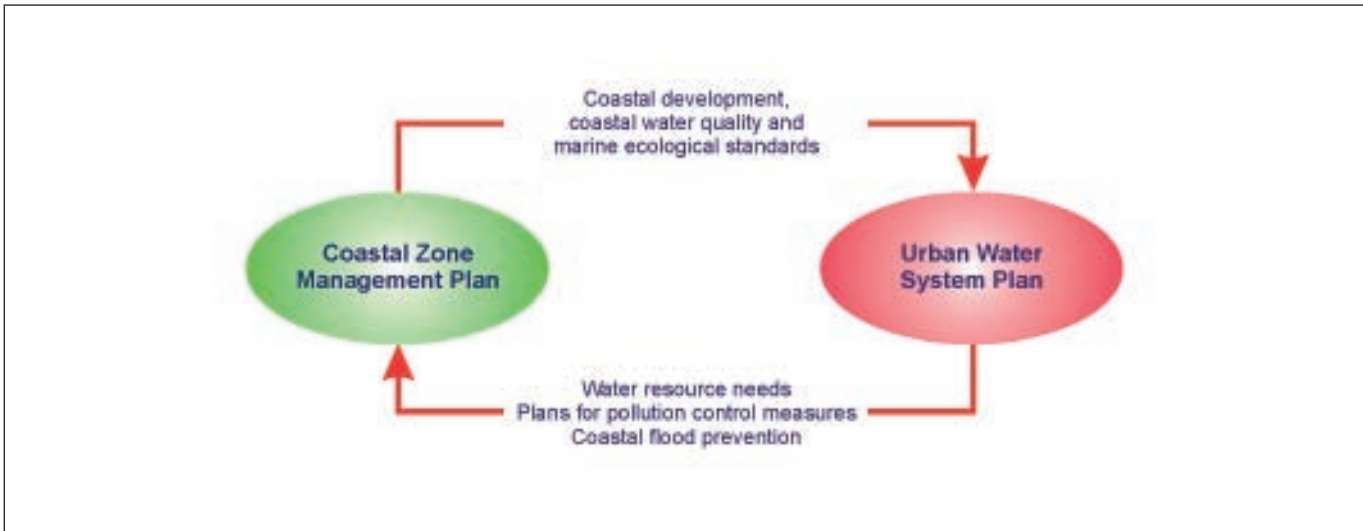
Coastal development, coastal water quality and marine ecological standards

Coastal Zone Management Plan

Urban Water System Plan

Water resource needs
Plans for pollution control measures
Coastal flood prevention